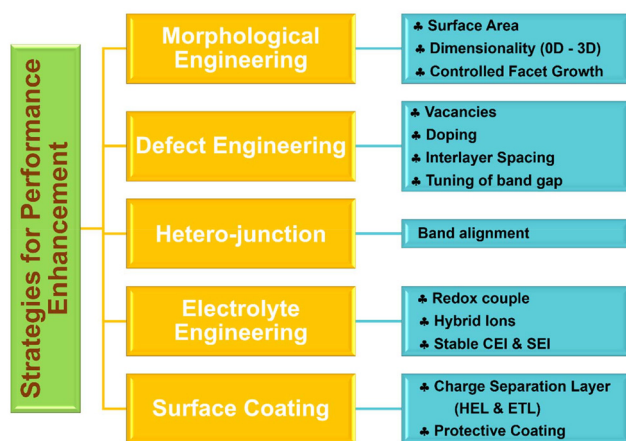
Strategies for Performance Enhancement

Morphological Engineering

♣ Surface Area
♣ Dimensionality (0D - 3D)
♣ Controlled Facet Growth

Defect Engineering

♣ Vacancies
♣ Doping
♣ Interlayer Spacing
♣ Tuning of band gap

Hetero-junction

Band alignment

Electrolyte Engineering

♣ Redox couple
♣ Hybrid Ions
♣ Stable CEI & SEI

Surface Coating

♣ Charge Separation Layer (HEL & ETL)
♣ Protective Coating